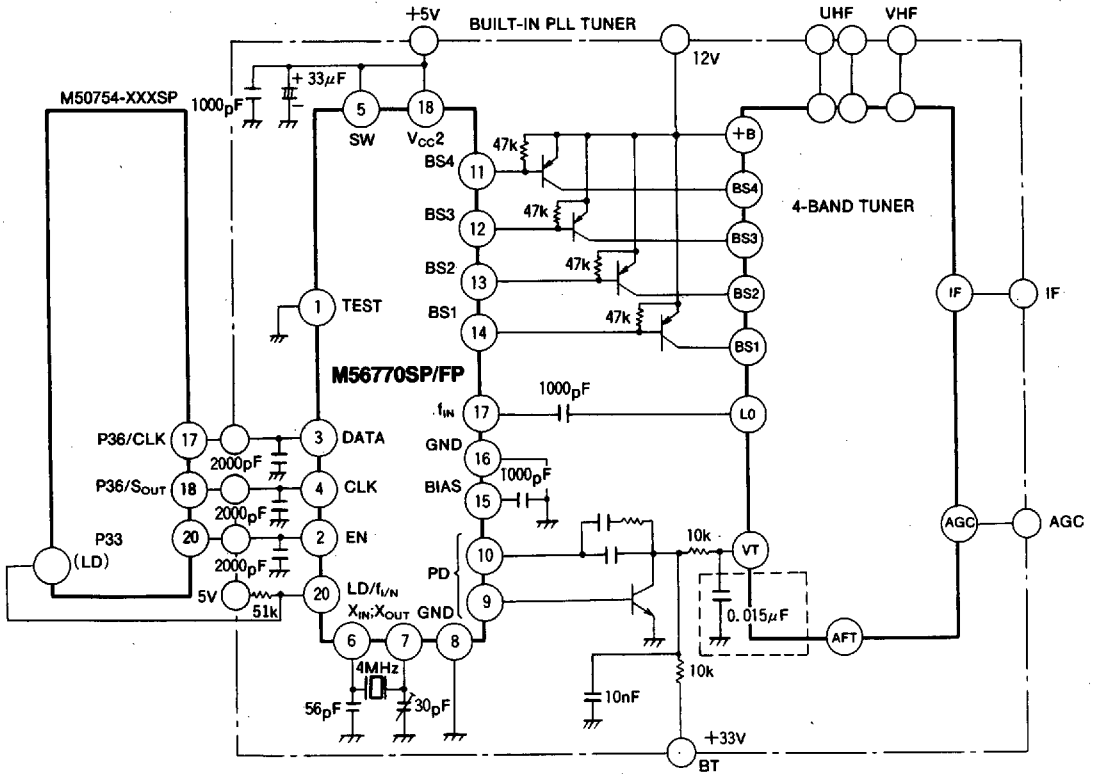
+5V
BUILT-IN PLL TUNER
12V
UHF
VHF
M50754-XXXSP
1000pF
+ 33$\mu$F
5
SW
18
$V_{CC}2$
47k
BS4
11
+B
BS4
47k
BS3
12
BS3
4-BAND TUNER
47k
BS2
13
BS2
1
TEST
BS1
14
47k
BS1
IF
IF
M56770SP/FP
1000pF
$f_{IN}$
17
L0
P36/CLK
17
3
DATA
GND
16
2000pF
1000pF
P36/$S_{OUT}$
18
4
CLK
BIAS
15
2000pF
AGC
AGC
P33
20
2
EN
10k
(LD)
2000pF
PD
10
VT
5V
20
LD/$f_{I/N}$
51k
$X_{IN}$;$X_{OUT}$
GND
9
0.015$\mu$F
6
7
8
AFT
4MHz
10k
56pF
30pF
10nF
+33V
BT